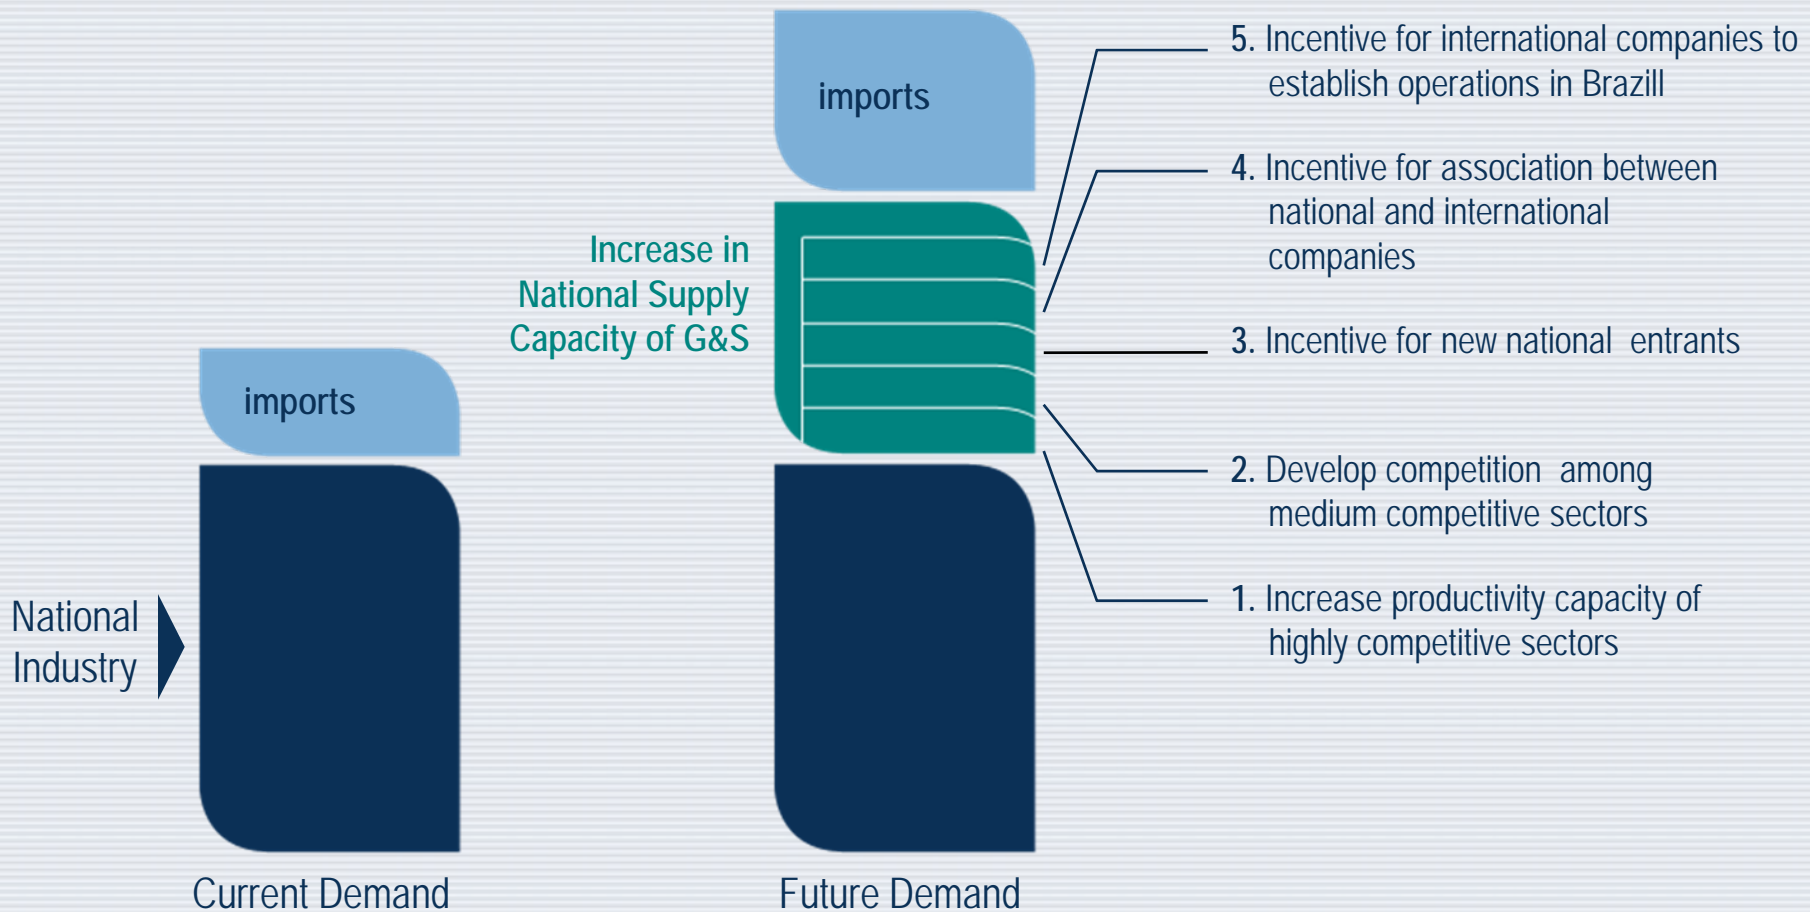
imports

Increase in National Supply Capacity of G&S

5. Incentive for international companies to establish operations in Brazill

4. Incentive for association between national and international companies

3. Incentive for new national entrants

2. Develop competition among medium competitive sectors

1. Increase productivity capacity of highly competitive sectors

imports

National Industry

Current Demand

Future Demand